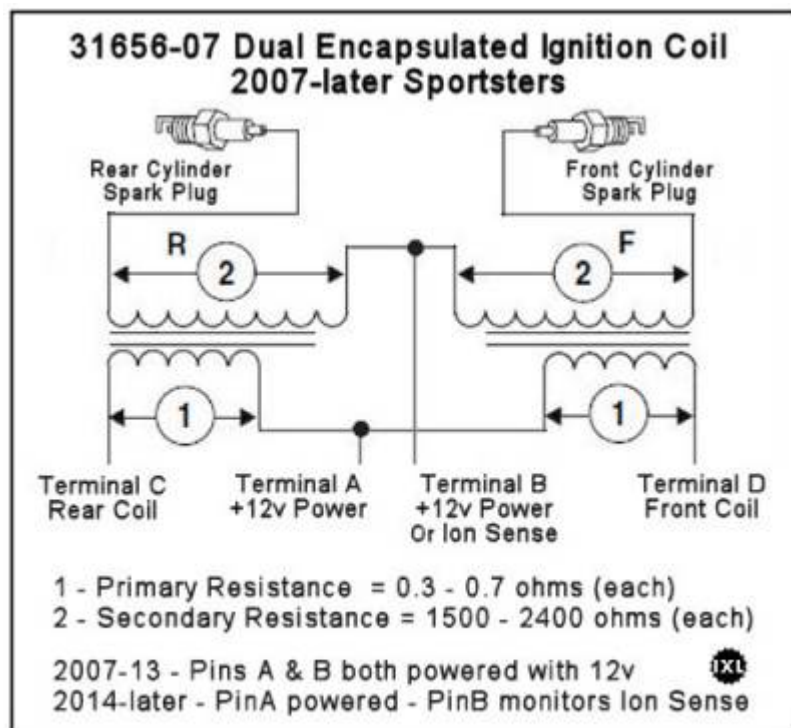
31656-07 Dual Encapsulated Ignition Coil
2007-later Sportsters

Rear Cylinder
Spark Plug

Front Cylinder
Spark Plug

R

2

2

F

1

1

Terminal C
Rear Coil

Terminal A
+12v Power

Terminal B
+12v Power
Or Ion Sense

Terminal D
Front Coil

1 - Primary Resistance = 0.3 - 0.7 ohms (each)
2 - Secondary Resistance = 1500 - 2400 ohms (each)

2007-13 - Pins A & B both powered with 12v
2014-later - PinA powered - PinB monitors Ion Sense

IXL